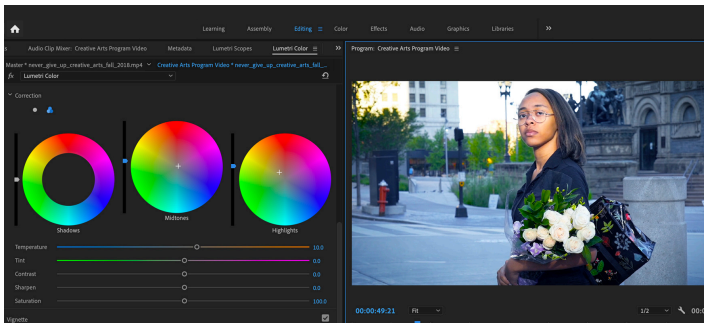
Learning Assembly Editing Color Effects Audio Graphics Libraries »

Audio Clip Mixer: Creative Arts Program Video Metadata Lumetri Scopes Lumetri Color ≡ »

Master * never_give_up_creative_arts_fall_2018.mp4 Creative Arts Program Video * never_give_up_creative_arts_fall_...

fx Lumetri Color

Correction

Shadows

Midtones

Highlights

Temperature 10.0

Tint 0.0

Contrast 0.0

Sharpen 0.0

Saturation 100.0

Vignette

Program: Creative Arts Program Video ≡

00:00:49:21

Fit

1/2